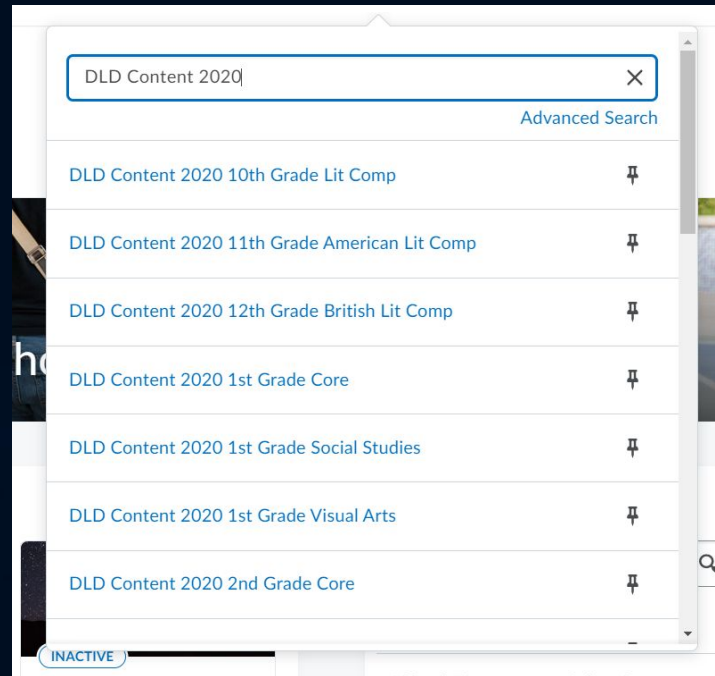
DLD Content 2020

Advanced Search

DLD Content 2020 10th Grade Lit Comp

DLD Content 2020 11th Grade American Lit Comp

DLD Content 2020 12th Grade British Lit Comp

DLD Content 2020 1st Grade Core

DLD Content 2020 1st Grade Social Studies

DLD Content 2020 1st Grade Visual Arts

DLD Content 2020 2nd Grade Core

ho

INACTIVE